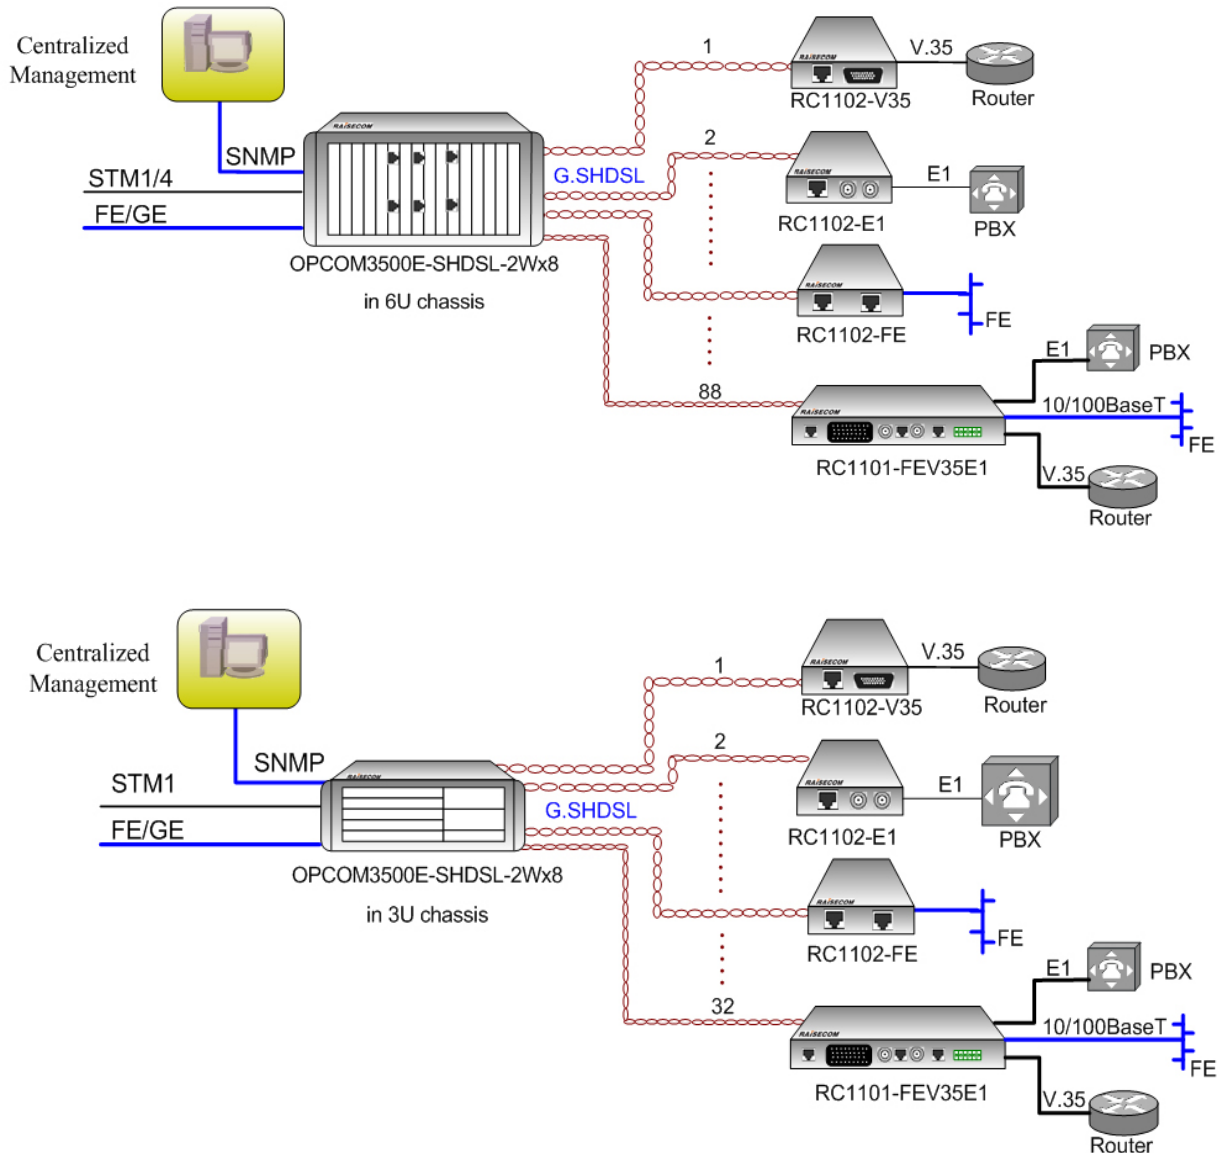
Centralized Management

SNMP

STM1/4

FE/GE

RAISECOM

OPCOM3500E-SHDSL-2Wx8

in 6U chassis

G.SHDSL

1

RC1102-V35

V.35

Router

2

RC1102-E1

E1

PBX

RC1102-FE

FE

88

E1

PBX

10/100BaseT

FE

RC1101-FEV35E1

V.35

Router

Centralized Management

SNMP

STM1

FE/GE

OPCOM3500E-SHDSL-2Wx8

in 3U chassis

G.SHDSL

1

RC1102-V35

V.35

Router

2

RC1102-E1

E1

PBX

RC1102-FE

FE

32

E1

PBX

10/100BaseT

FE

RC1101-FEV35E1

V.35

Router